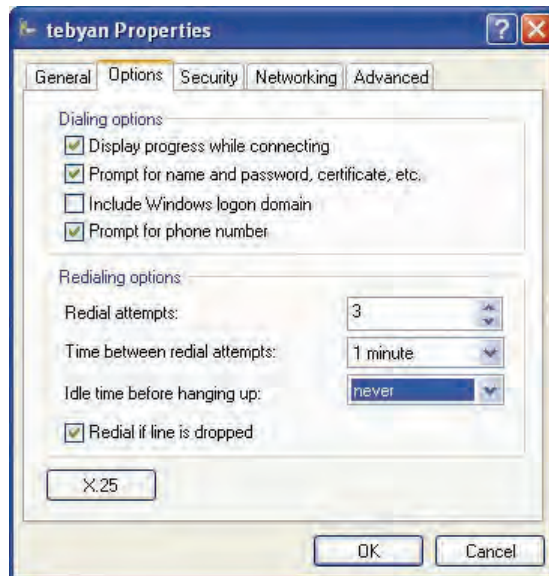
tebyan Properties

General Options Security Networking Advanced

Dialing options

Display progress while connecting

Prompt for name and password, certificate, etc.

Include Windows logon domain

Prompt for phone number

Redialing options

Redial attempts: 3

Time between redial attempts: 1 minute

Idle time before hanging up: never

Redial if line is dropped

X.25

OK Cancel